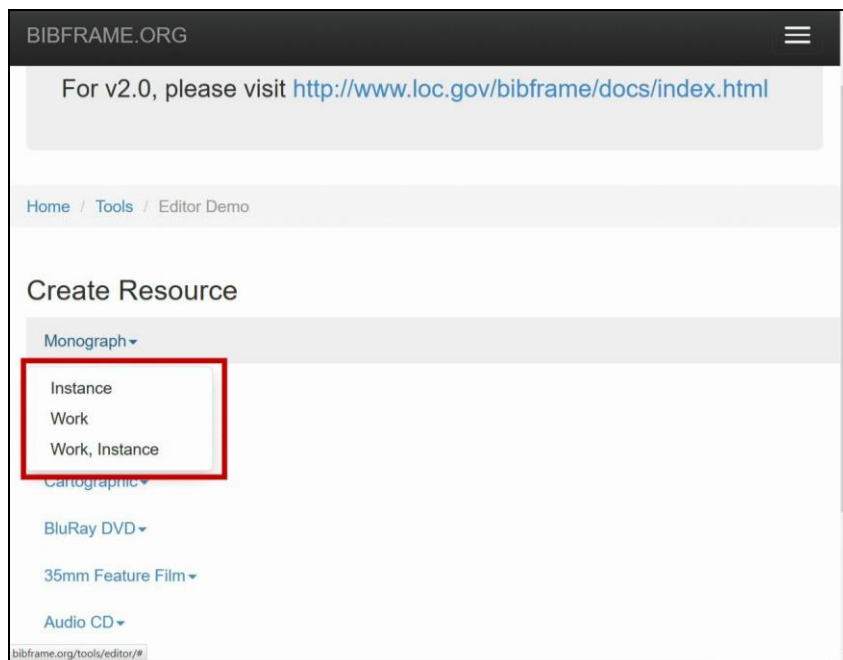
BIBFRAME.ORG

For v2.0, please visit http://www.loc.gov/bibframe/docs/index.html

Home / Tools / Editor Demo

Create Resource

Monograph

Instance
Work
Work, Instance

Cartographic

BluRay DVD

35mm Feature Film

Audio CD

bibframe.org/tools/editor/#